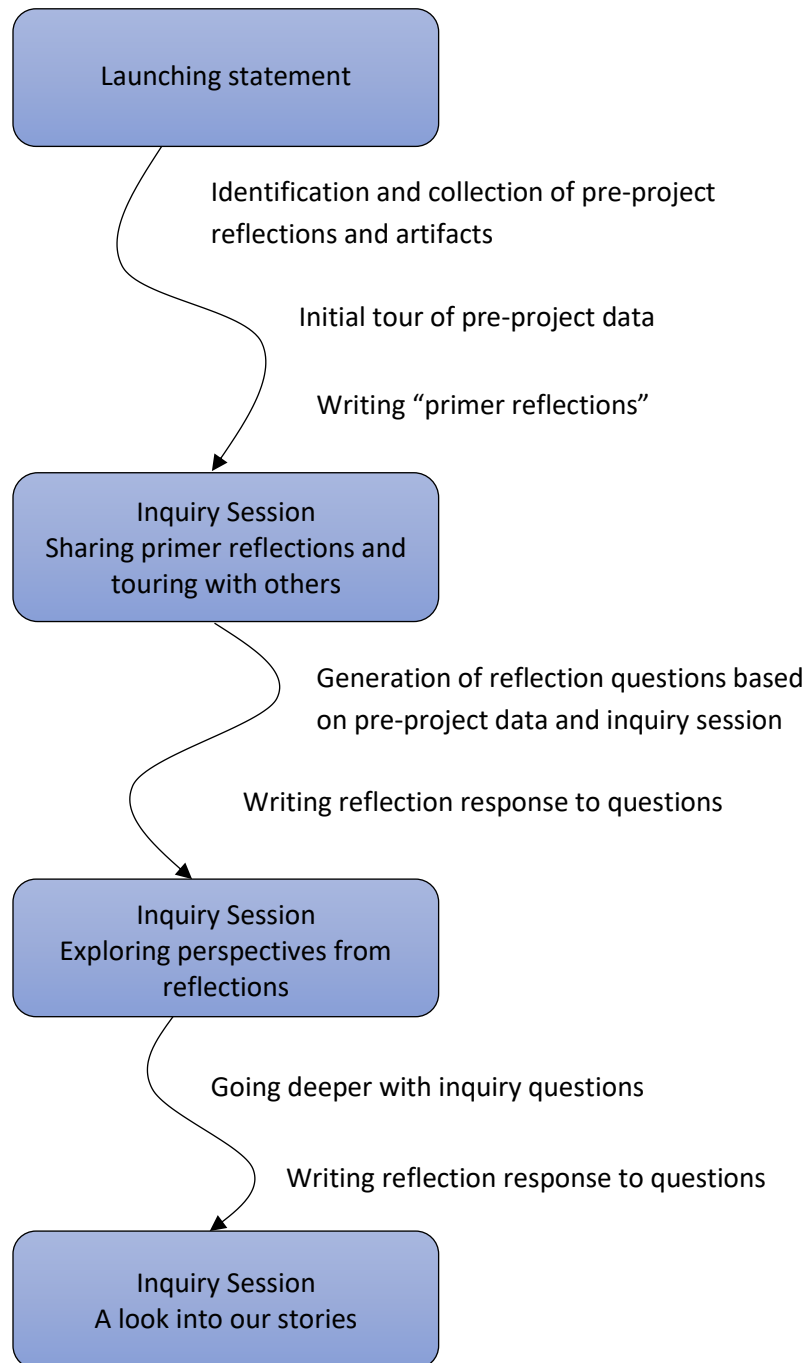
Launching statement

Identification and collection of pre-project reflections and artifacts

Initial tour of pre-project data

Writing “primer reflections”

Inquiry Session
Sharing primer reflections and touring with others

Generation of reflection questions based on pre-project data and inquiry session

Writing reflection response to questions

Inquiry Session
Exploring perspectives from reflections

Going deeper with inquiry questions

Writing reflection response to questions

Inquiry Session
A look into our stories